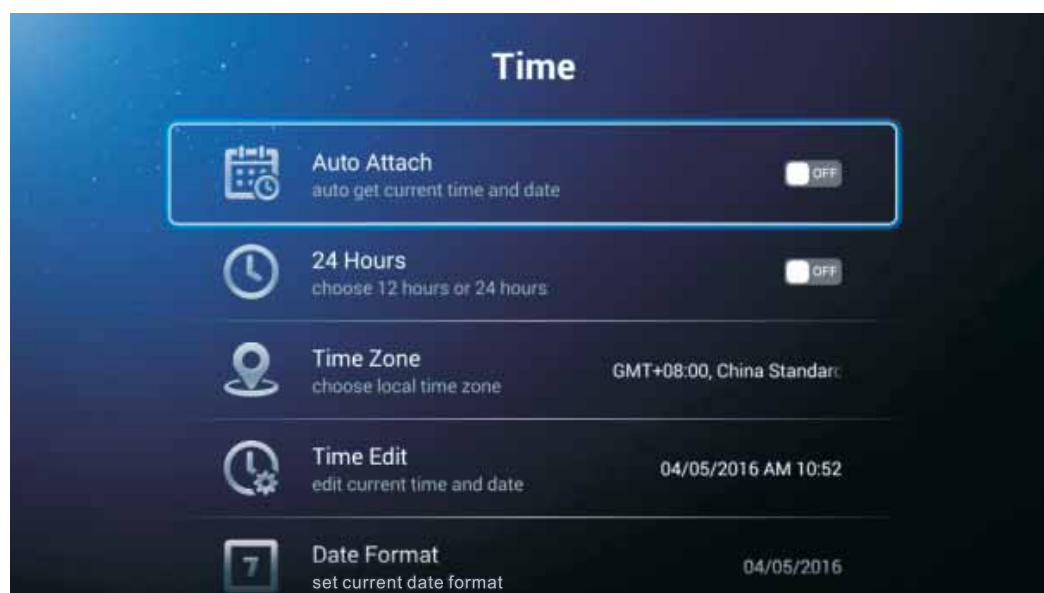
Time

Auto Attach
auto get current time and date
OFF

24 Hours
choose 12 hours or 24 hours
OFF

Time Zone
choose local time zone
GMT+08:00, China Standar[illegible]

Time Edit
edit current time and date
04/05/2016 AM 10:52

7
Date Format
set current date format
04/05/2016